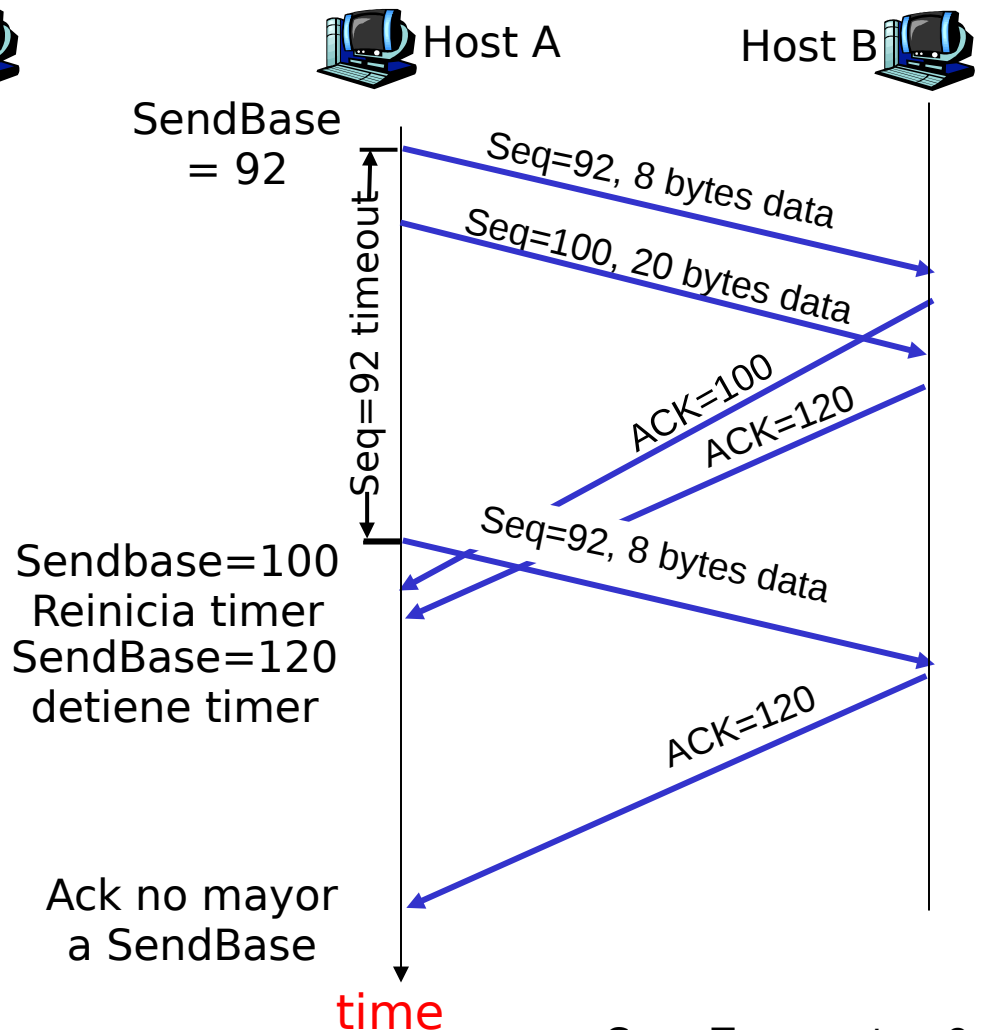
Host A

Host B

SendBase = 92

Seq=92 timeout

Seq=92, 8 bytes data

Seq=100, 20 bytes data

ACK=100

ACK=120

Seq=92, 8 bytes data

Sendbase=100
Reinicia timer
SendBase=120
detiene timer

ACK=120

Ack no mayor a SendBase

time